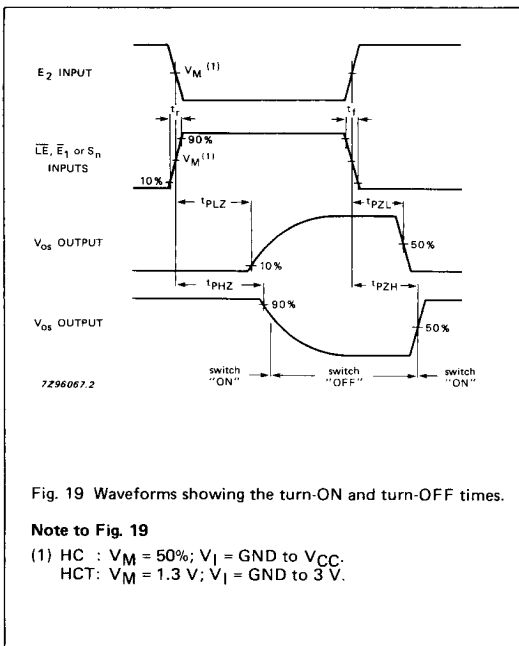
$E_2$ INPUT

$V_M$ $^{(1)}$

$t_r$

$t_f$

$\overline{LE}$, $\overline{E}_1$ or $S_n$ INPUTS

90 %

$V_M$$^{(1)}$

10 %

$t_{PLZ}$

$t_{PZL}$

$V_{os}$ OUTPUT

50 %

10 %

$t_{PHZ}$

$t_{PZH}$

$V_{os}$ OUTPUT

90 %

50 %

switch "ON"

switch "OFF"

switch "ON"

7Z96067.2

Fig. 19 Waveforms showing the turn-ON and turn-OFF times.

**Note to Fig. 19**

(1) HC : $V_M$ = 50%; $V_I$ = GND to $V_{CC}$.
HCT: $V_M$ = 1.3 V; $V_I$ = GND to 3 V.